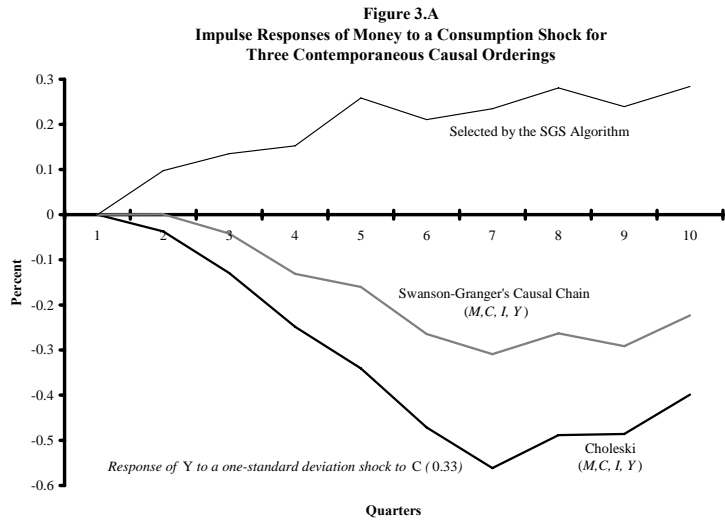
Figure 3.A
Impulse Responses of Money to a Consumption Shock for Three Contemporaneous Causal Orderings

0.3
0.2
0.1
0
-0.1
-0.2
-0.3
-0.4
-0.5
-0.6

Percent

1 2 3 4 5 6 7 8 9 10

Selected by the SGS Algorithm

Swanson-Granger's Causal Chain
(*M,C, I, Y*)

Choleski
(*M,C, I, Y*)

*Response of* Y *to a one-standard deviation shock to* C *(* 0.33)

Quarters